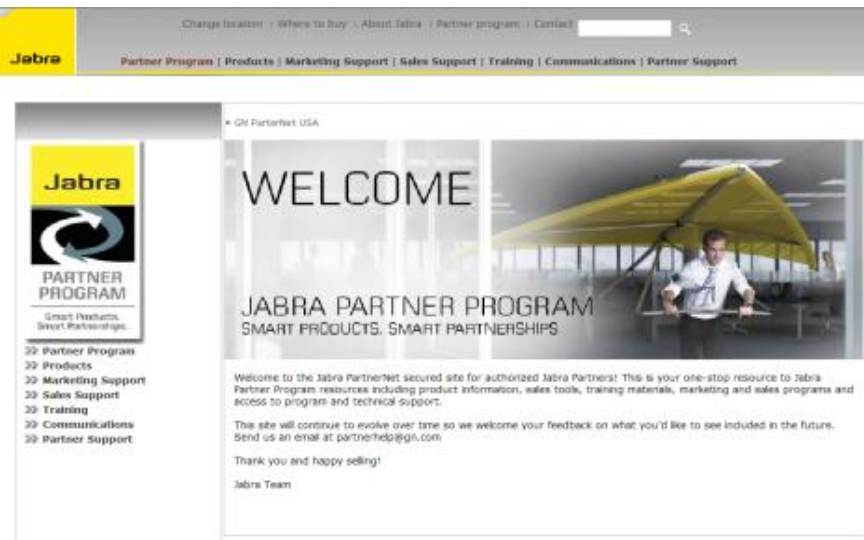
Jabra

Change location | Where to buy | About Jabra | Partner program | Contact

Partner Program | Products | Marketing Support | Sales Support | Training | Communications | Partner Support

» GN PartnerNet USA

Jabra

PARTNER PROGRAM

Smart Products. Smart Partnerships.

» Partner Program
» Products
» Marketing Support
» Sales Support
» Training
» Communications
» Partner Support

WELCOME

JABRA PARTNER PROGRAM
SMART PRODUCTS. SMART PARTNERSHIPS

Welcome to the Jabra PartnerNet secured site for authorized Jabra Partners! This is your one-stop resource to Jabra Partner Program resources including product information, sales tools, training materials, marketing and sales programs and access to program and technical support.

This site will continue to evolve over time so we welcome your feedback on what you'd like to see included in the future. Send us an email at partnerhelp@gn.com

Thank you and happy selling!

Jabra Team